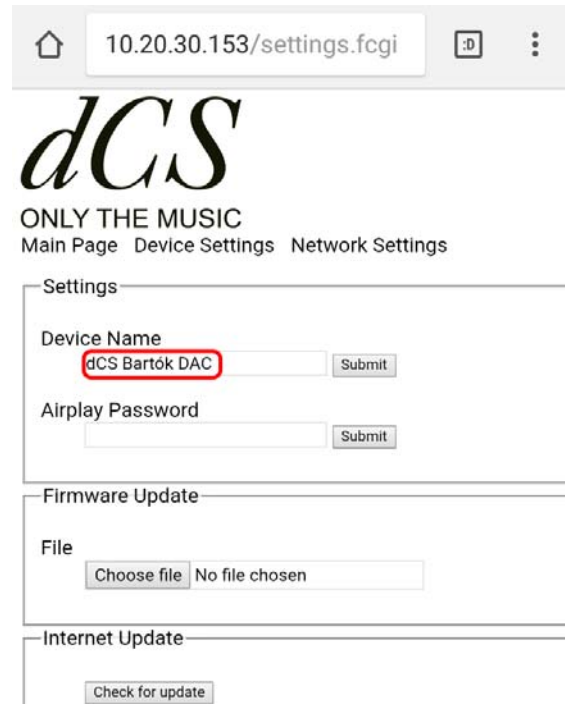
10.20.30.153/settings.fcgi

:D

dCS

ONLY THE MUSIC

Main Page Device Settings Network Settings

Settings

Device Name

dCS Bartók DAC

Submit

Airplay Password

Submit

Firmware Update

File

Choose file No file chosen

Internet Update

Check for update